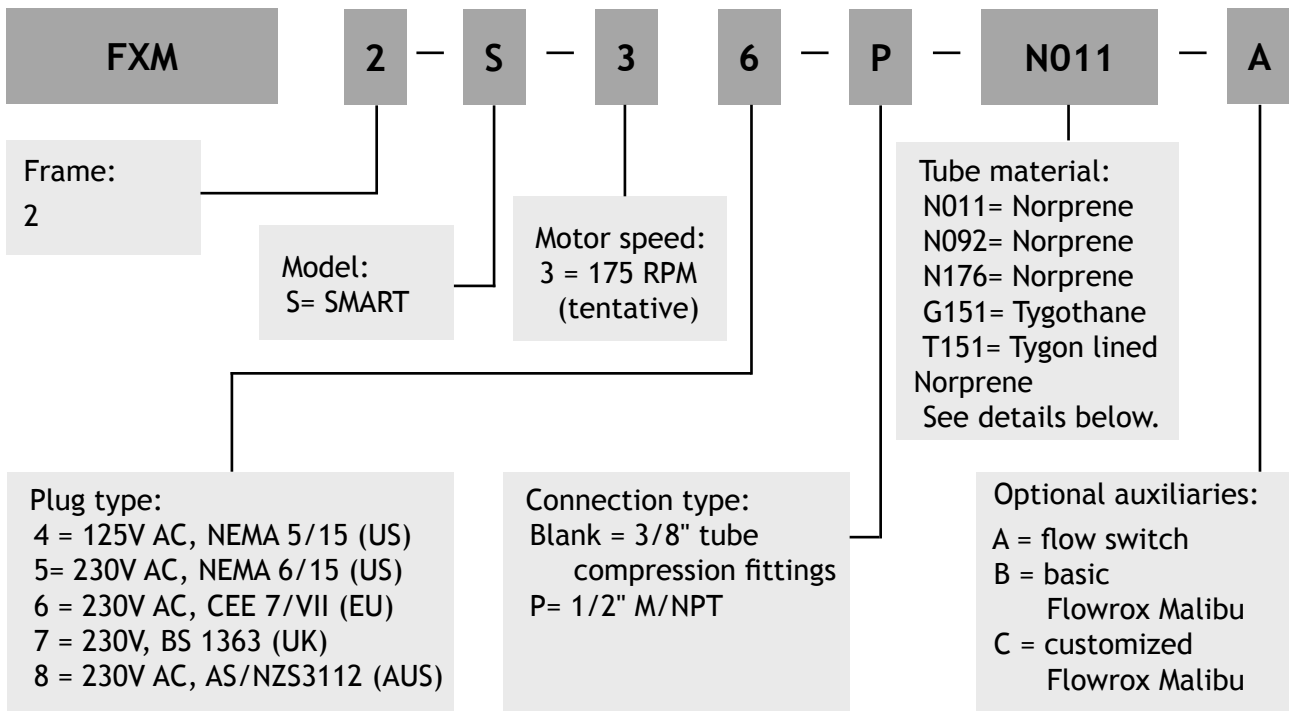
FXM 2 — S — 3 6 — P — N011 — A

Frame:
2

Model:
S= SMART

Motor speed:
3 = 175 RPM
(tentative)

Tube material:
N011= Norprene
N092= Norprene
N176= Norprene
G151= Tygothane
T151= Tygon lined Norprene
See details below.

Plug type:
4 = 125V AC, NEMA 5/15 (US)
5= 230V AC, NEMA 6/15 (US)
6 = 230V AC, CEE 7/VII (EU)
7 = 230V, BS 1363 (UK)
8 = 230V AC, AS/NZS3112 (AUS)

Connection type:
Blank = 3/8" tube compression fittings
P= 1/2" M/NPT

Optional auxiliaries:
A = flow switch
B = basic Flowrox Malibu
C = customized Flowrox Malibu